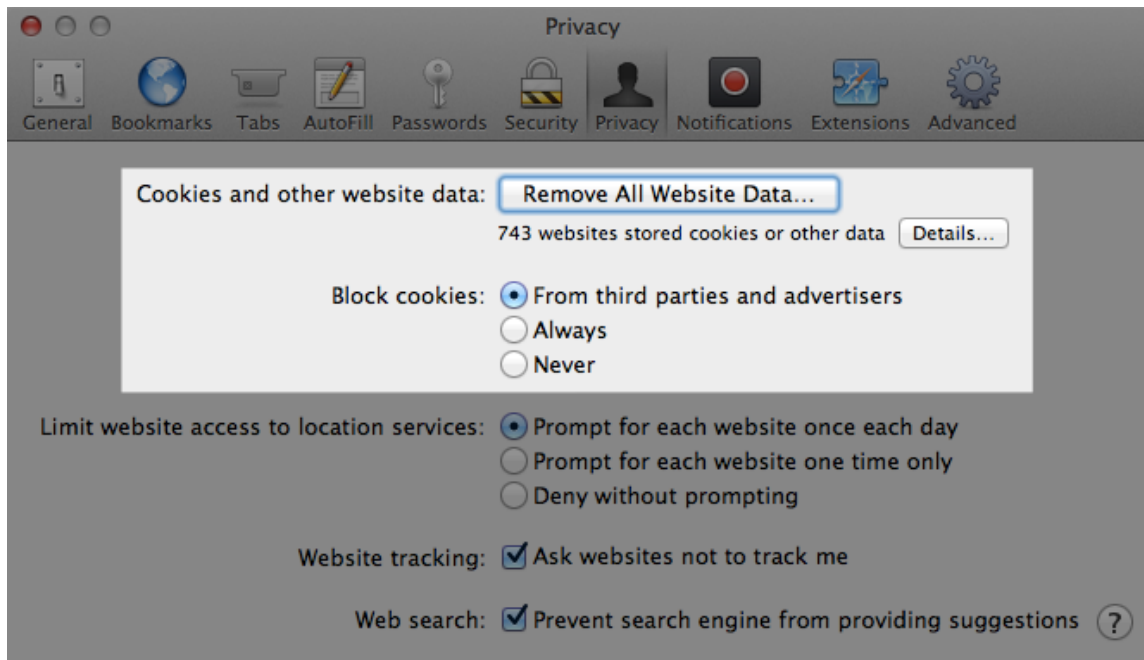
Privacy

General Bookmarks Tabs AutoFill Passwords Security Privacy Notifications Extensions Advanced

Cookies and other website data: Remove All Website Data...

743 websites stored cookies or other data Details...

Block cookies: From third parties and advertisers
Always
Never

Limit website access to location services: Prompt for each website once each day
Prompt for each website one time only
Deny without prompting

Website tracking: Ask websites not to track me

Web search: Prevent search engine from providing suggestions ?